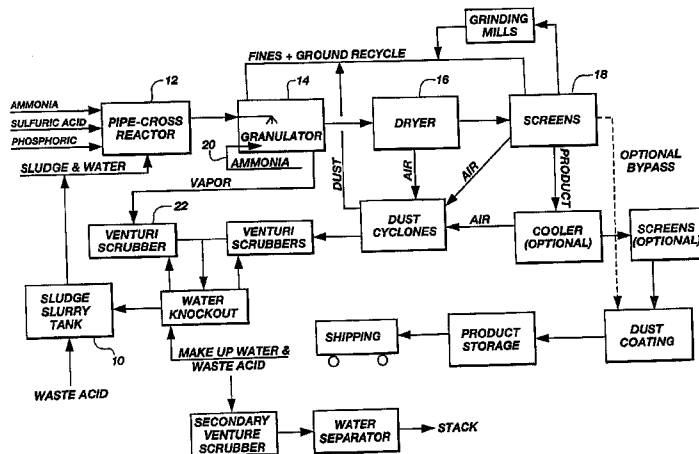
GRINDING MILLS

FINES + GROUND RECYCLE

12

14

16

18

AMMONIA

SULFURIC ACID

PHOSPHORIC

PIPE-CROSS REACTOR

GRANULATOR

DRYER

SCREENS

20

AMMONIA

SLUDGE & WATER

VAPOR

DUST

AIR

AIR

PRODUCT

OPTIONAL BYPASS

22

VENTURI SCRUBBER

VENTURI SCRUBBERS

DUST CYCLONES

AIR

COOLER (OPTIONAL)

SCREENS (OPTIONAL)

SLUDGE SLURRY TANK

WATER KNOCKOUT

SHIPPING

PRODUCT STORAGE

DUST COATING

10

MAKE UP WATER & WASTE ACID

WASTE ACID

SECONDARY VENTURE SCRUBBER

WATER SEPARATOR

STACK